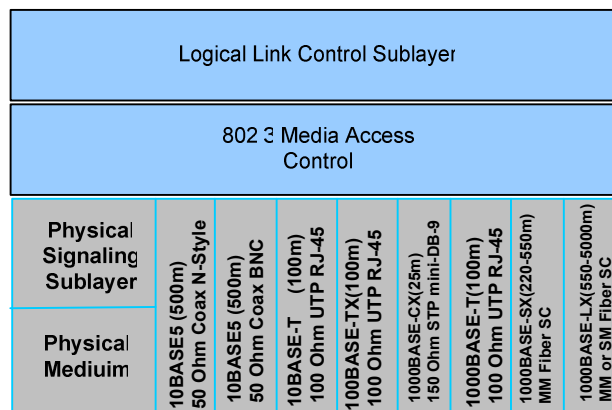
Logical Link Control Sublayer

802.3 Media Access Control

Physical Signaling Sublayer

Physical Mediuim

10BASE5 (500m) 50 Ohm Coax N-Style

10BASE5 (500m) 50 Ohm Coax BNC

10BASE-T (100m) 100 Ohm UTP RJ-45

100BASE-TX(100m) 100 Ohm UTP RJ-45

1000BASE-CX(25m) 150 Ohm STP mini-DB-9

1000BASE-T(100m) 100 Ohm UTP RJ-45

1000BASE-SX(220-550m) MM Fiber SC

1000BASE-LX(550-5000m) MM or SM Fiber SC